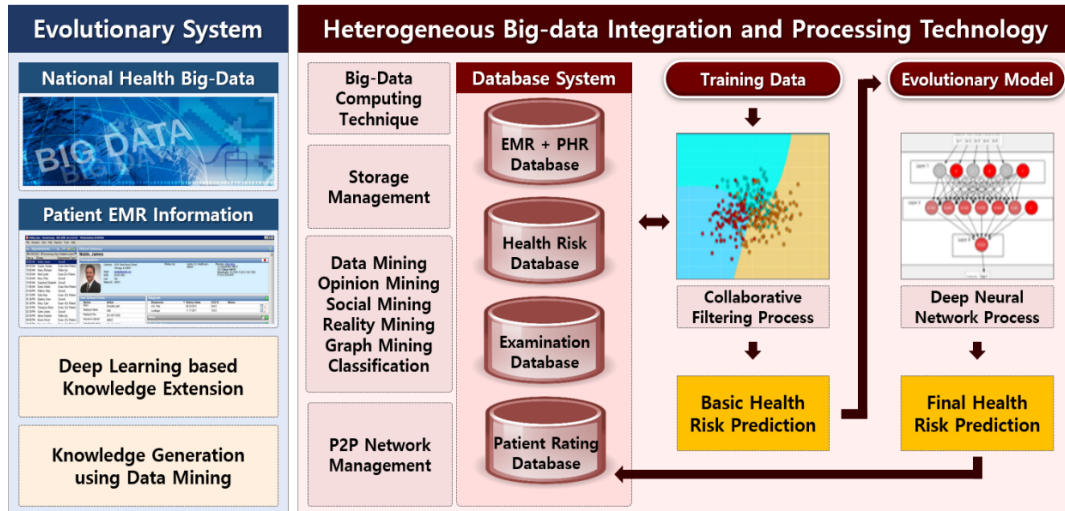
Evolutionary System

National Health Big-Data

BIG DATA

Patient EMR Information

Deep Learning based Knowledge Extension

Knowledge Generation using Data Mining

Heterogeneous Big-data Integration and Processing Technology

Big-Data Computing Technique

Storage Management

Data Mining
Opinion Mining
Social Mining
Reality Mining
Graph Mining
Classification

P2P Network Management

Database System

EMR + PHR Database

Health Risk Database

Examination Database

Patient Rating Database

Training Data

Collaborative Filtering Process

Basic Health Risk Prediction

Evolutionary Model

Deep Neural Network Process

Final Health Risk Prediction